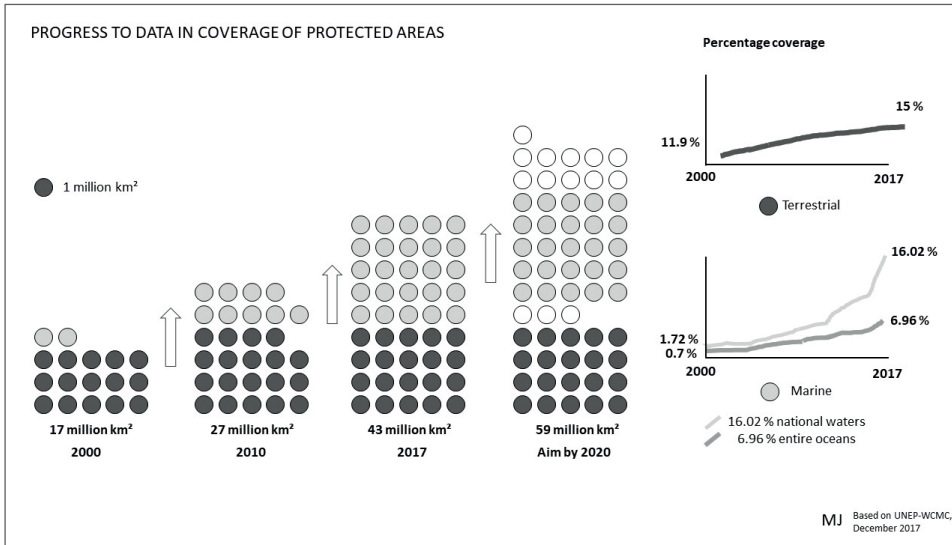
PROGRESS TO DATA IN COVERAGE OF PROTECTED AREAS

1 million km²

17 million km²
2000

27 million km²
2010

43 million km²
2017

59 million km²
Aim by 2020

Percentage coverage

11.9 %
15 %
2000
2017
Terrestrial

16.02 %
6.96 %
1.72 %
0.7 %
2000
2017
Marine

16.02 % national waters
6.96 % entire oceans

MJ Based on UNEP-WCMC, December 2017